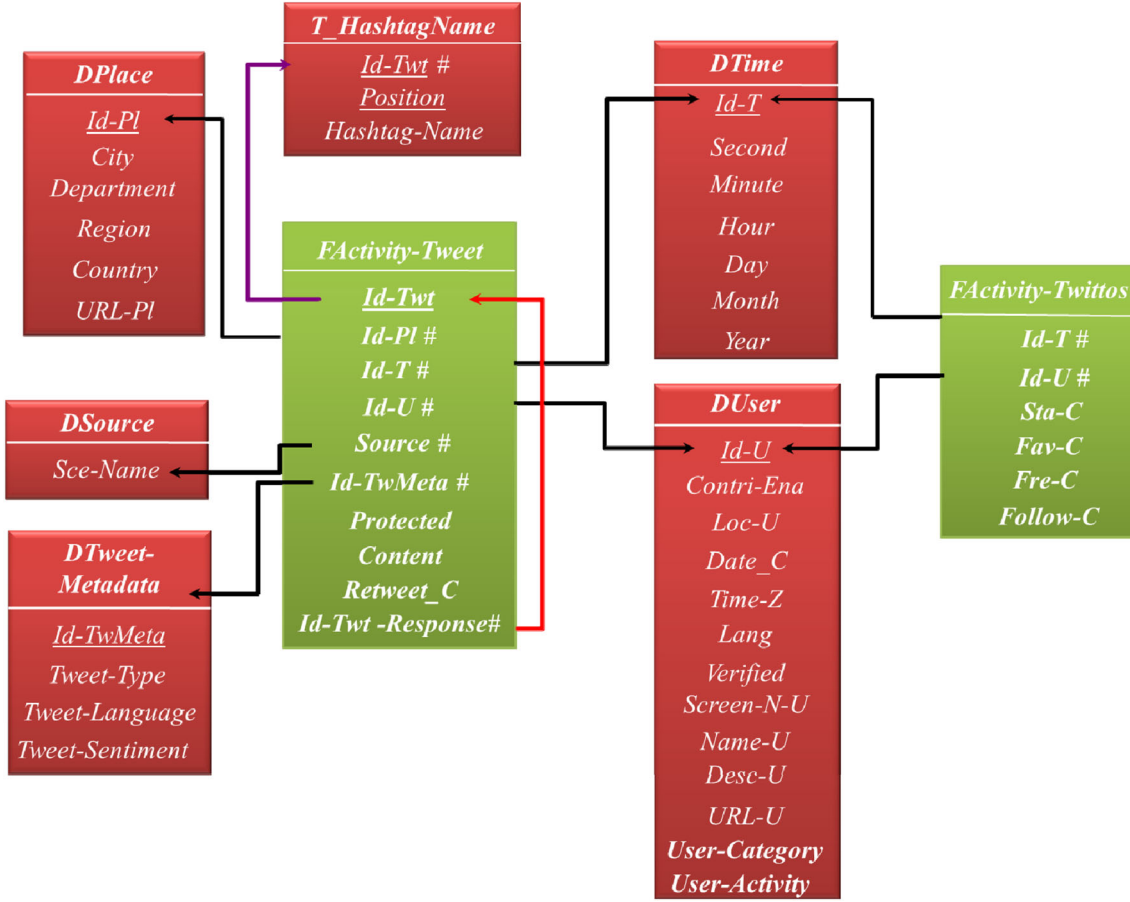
T_HashtagName
Id-Twt #
Position
Hashtag-Name

DPlace
Id-Pl
City
Department
Region
Country
URL-Pl

DTime
Id-T
Second
Minute
Hour
Day
Month
Year

FActivity-Tweet
Id-Twt
Id-Pl #
Id-T #
Id-U #
Source #
Id-TwMeta #
Protected
Content
Retweet_C
Id-Twt -Response#

FActivity-Twittos
Id-T #
Id-U #
Sta-C
Fav-C
Fre-C
Follow-C

DSource
Sce-Name

DTweet-Metadata
Id-TwMeta
Tweet-Type
Tweet-Language
Tweet-Sentiment

DUser
Id-U
Contri-Ena
Loc-U
Date_C
Time-Z
Lang
Verified
Screen-N-U
Name-U
Desc-U
URL-U
User-Category
User-Activity